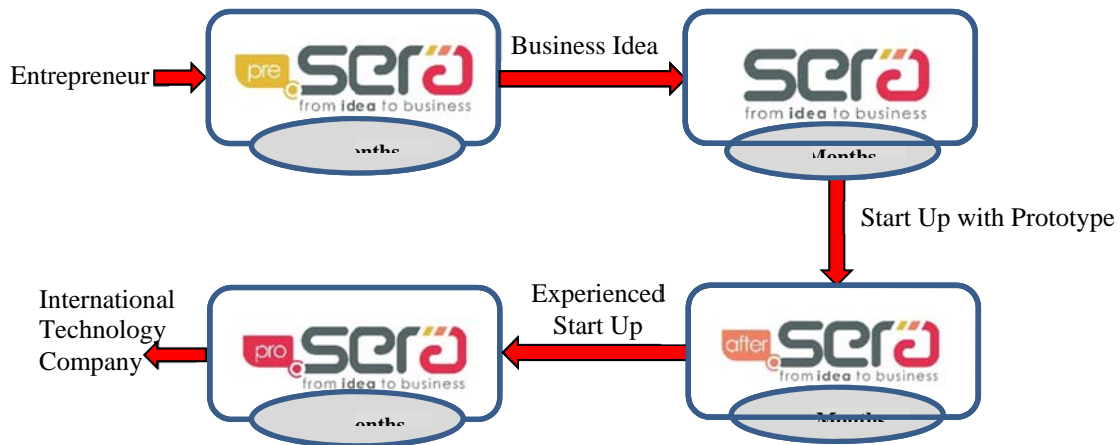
Entrepreneur

pre sera from idea to business

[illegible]onths

Business Idea

sera from idea to business

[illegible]Months

Start Up with Prototype

after sera from idea to business

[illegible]Month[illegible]

Experienced Start Up

pro sera from idea to business

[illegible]onths

International Technology Company